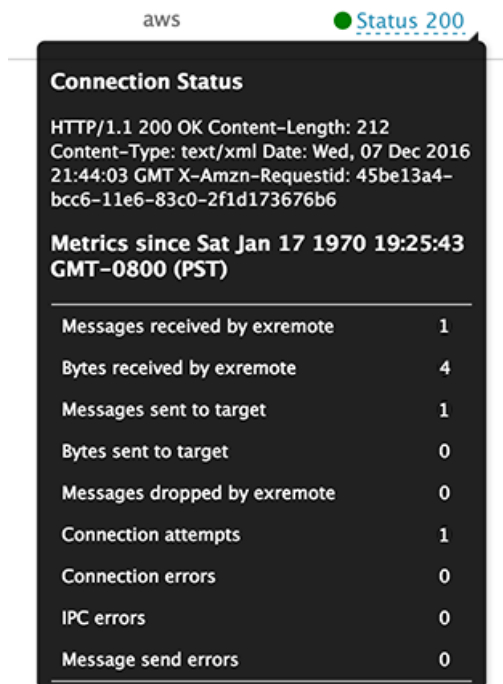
aws

Status 200

Connection Status

HTTP/1.1 200 OK Content-Length: 212 Content-Type: text/xml Date: Wed, 07 Dec 2016 21:44:03 GMT X-Amzn-Requestid: 45be13a4-bcc6-11e6-83c0-2f1d173676b6

Metrics since Sat Jan 17 1970 19:25:43 GMT-0800 (PST)

| | |
|---|---|
| Messages received by exremote | 1 |
| Bytes received by exremote | 4 |
| Messages sent to target | 1 |
| Bytes sent to target | 0 |
| Messages dropped by exremote | 0 |
| Connection attempts | 1 |
| Connection errors | 0 |
| IPC errors | 0 |
| Message send errors | 0 |